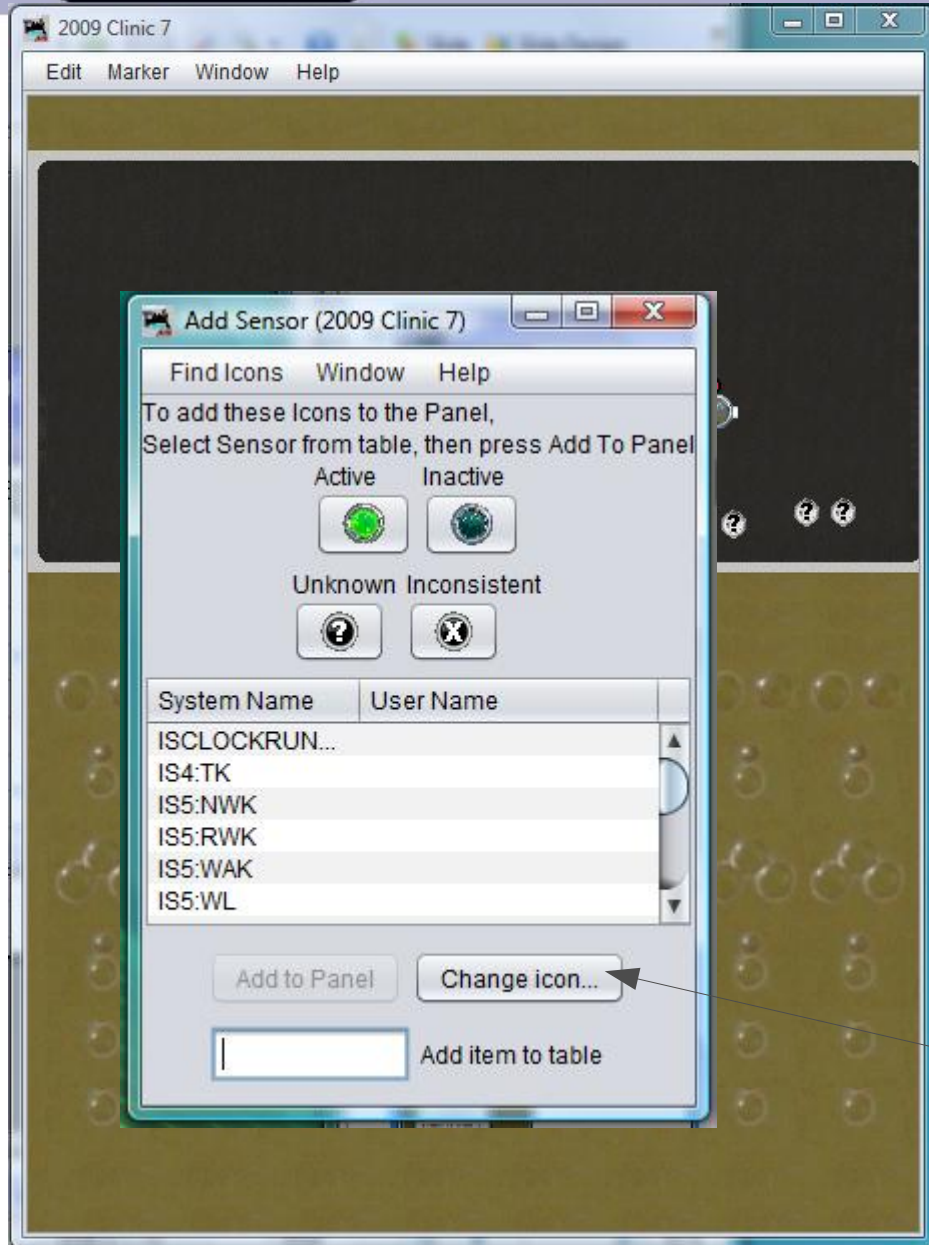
2009 Clinic 7

Edit Marker Window Help

Add Sensor (2009 Clinic 7)

Find Icons Window Help

To add these Icons to the Panel,
Select Sensor from table, then press Add To Panel

Active Inactive

Unknown Inconsistent

| System Name | User Name |
|---|---|
| ISCLOCKRUN... | |
| IS4:TK | |
| IS5:NWK | |
| IS5:RWK | |
| IS5:WAK | |
| IS5:WL | |

Add to Panel

Change icon...

Add item to table